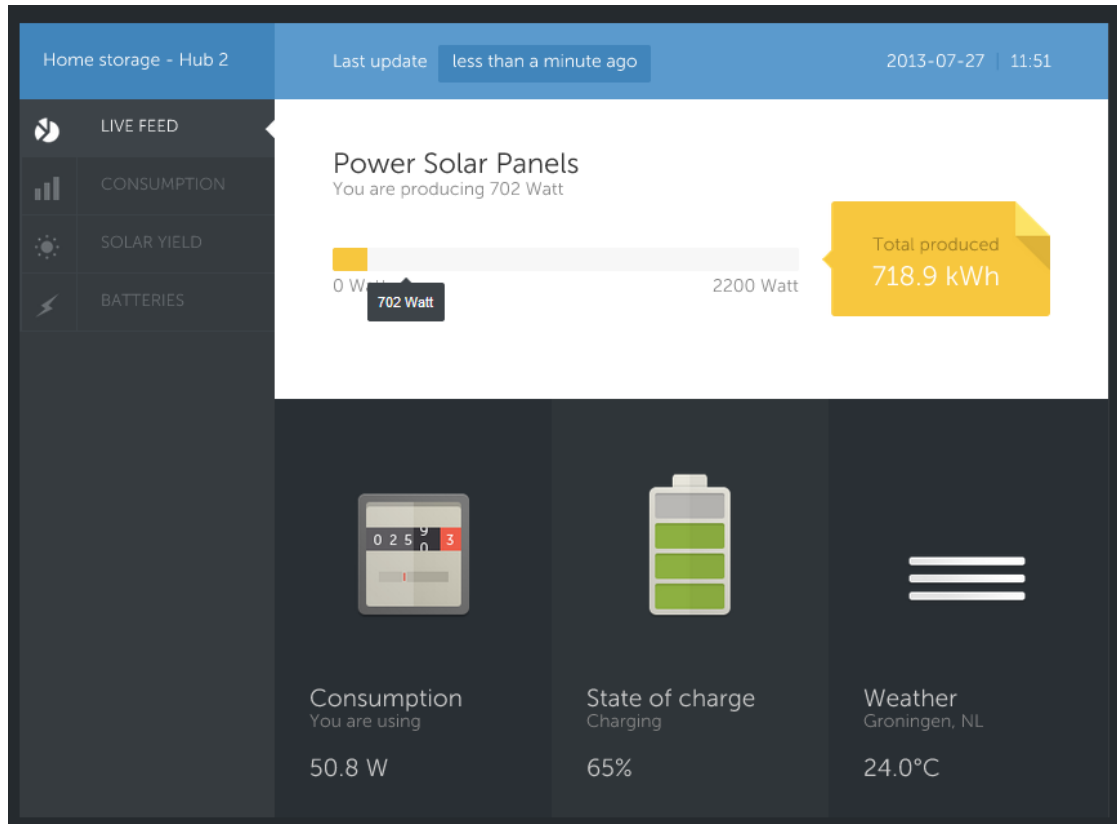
Home storage - Hub 2

Last update less than a minute ago

2013-07-27 | 11:51

LIVE FEED

CONSUMPTION

SOLAR YIELD

BATTERIES

Power Solar Panels

You are producing 702 Watt

0 W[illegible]

702 Watt

2200 Watt

Total produced

718.9 kWh

0 2 5 9 0 3

Consumption

You are using

50.8 W

State of charge

Charging

65%

Weather

Groningen, NL

24.0°C